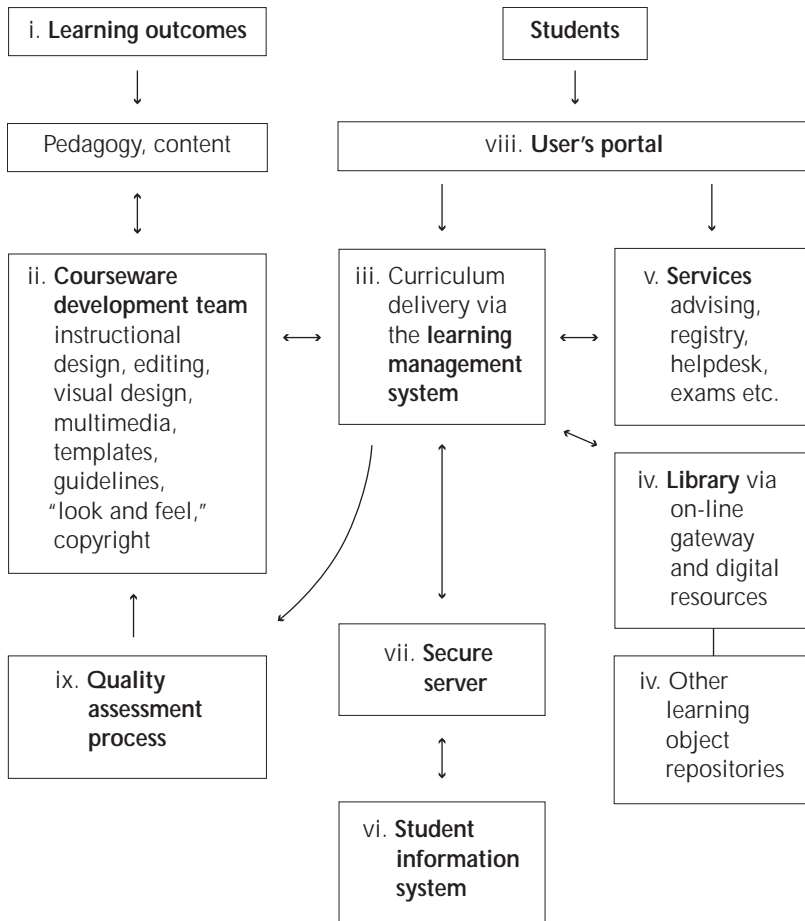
i. **Learning outcomes**

**Students**

Pedagogy, content

viii. **User's portal**

ii. **Courseware development team** instructional design, editing, visual design, multimedia, templates, guidelines, "look and feel," copyright

iii. Curriculum delivery via the **learning management system**

v. **Services** advising, registry, helpdesk, exams etc.

iv. **Library** via on-line gateway and digital resources

iv. Other learning object repositories

ix. **Quality assessment process**

vii. **Secure server**

vi. **Student information system**